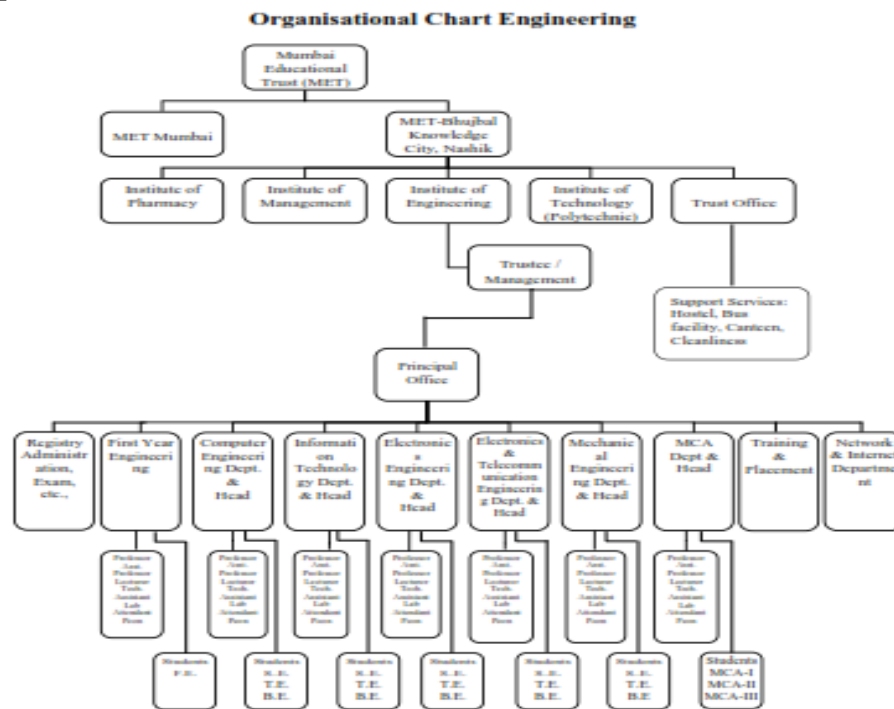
Organisational Chart Engineering

Mumbai Educational Trust (MET)

MET Mumbai

MET-Bhujbal Knowledge City, Nashik

Institute of Pharmacy

Institute of Management

Institute of Engineering

Institute of Technology (Polytechnic)

Trust Office

Trustee / Management

Support Services: Hostel, Bus facility, Canteen, Cleanliness

Principal Office

Registry Administration, Exam, etc.,

First Year Engineering

Computer Engineering Dept. & Head

Information Technology Dept. & Head

Electronics Engineering Dept. & Head

Electronics & Telecommunication Engineering Dept. & Head

Mechanical Engineering Dept. & Head

MCA Dept & Head

Training & Placement

Network & Internet Department

Professor Asst. Professor Lecturer Tech. Assistant Lab Attendant Peon

Professor Asst. Professor Lecturer Tech. Assistant Lab Attendant Peon

Professor Asst. Professor Lecturer Tech. Assistant Lab Attendant Peon

Professor Asst. Professor Lecturer Tech. Assistant Lab Attendant Peon

Professor Asst. Professor Lecturer Tech. Assistant Lab Attendant Peon

Professor Asst. Professor Lecturer Tech. Assistant Lab Attendant Peon

Professor Asst. Professor Lecturer Tech. Assistant Lab Attendant Peon

Students F.E.

Students S.E. T.E. B.E.

Students S.E. T.E. B.E.

Students S.E. T.E. B.E.

Students S.E. T.E. B.E.

Students S.E. T.E. B.E

Students MCA-I MCA-II MCA-III